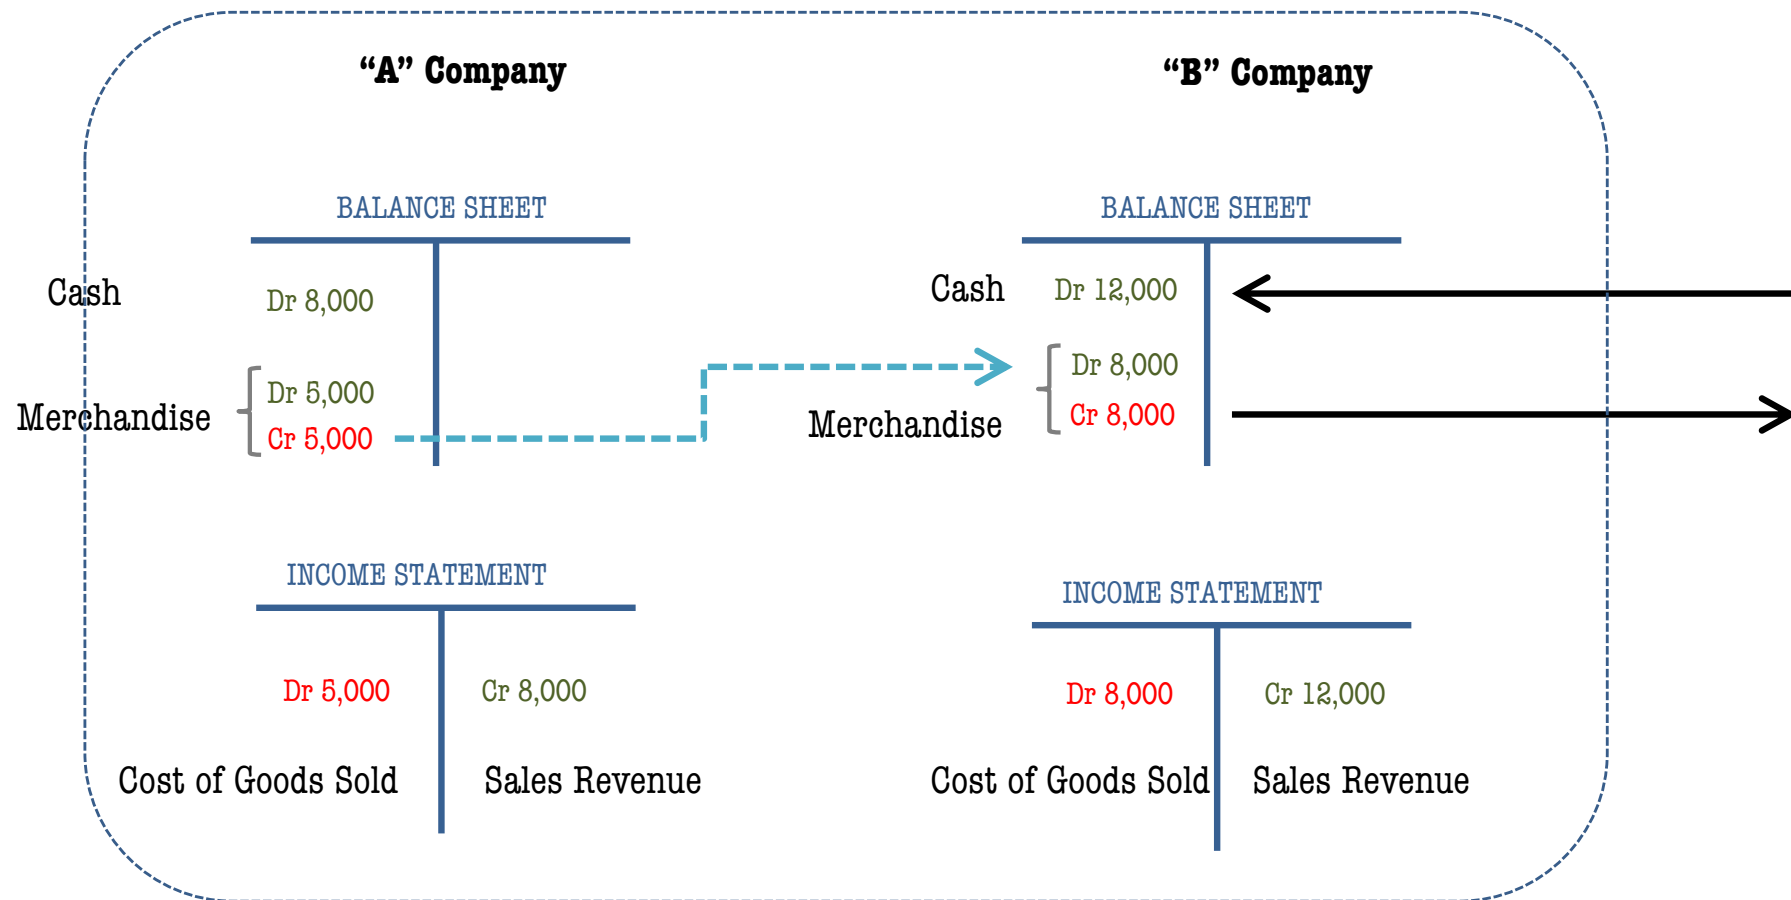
“A” Company

BALANCE SHEET

Cash Dr 8,000

Merchandise Dr 5,000 Cr 5,000

INCOME STATEMENT

Dr 5,000 Cr 8,000

Cost of Goods Sold Sales Revenue

“B” Company

BALANCE SHEET

Cash Dr 12,000

Merchandise Dr 8,000 Cr 8,000

INCOME STATEMENT

Dr 8,000 Cr 12,000

Cost of Goods Sold Sales Revenue